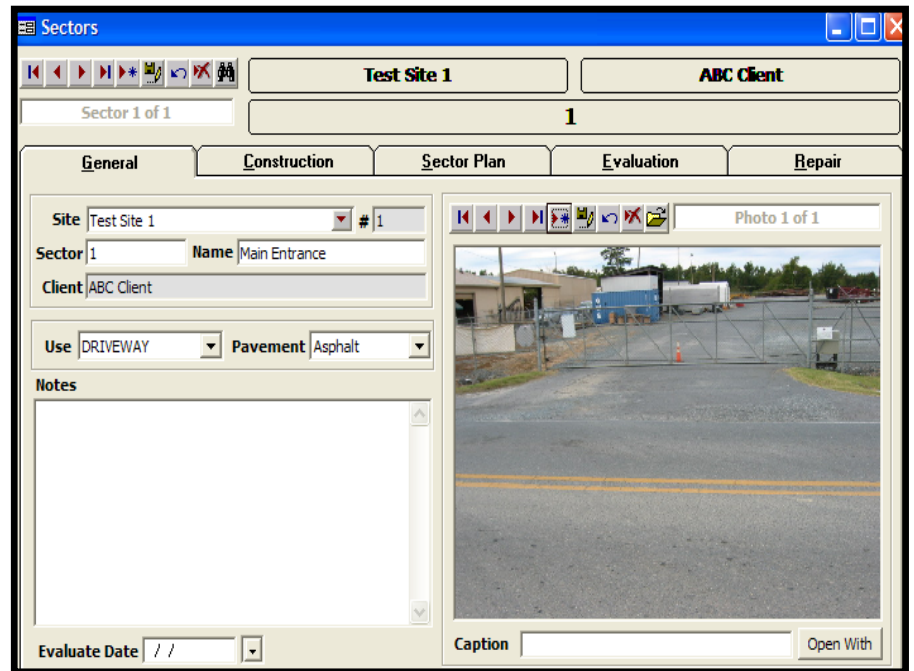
Sectors

Test Site 1

ABC Client

Sector 1 of 1

1

General

Construction

Sector Plan

Evaluation

Repair

Site Test Site 1 # 1

Sector 1 Name Main Entrance

Client ABC Client

Use DRIVEWAY Pavement Asphalt

Notes

Evaluate Date / /

Photo 1 of 1

Caption

Open With